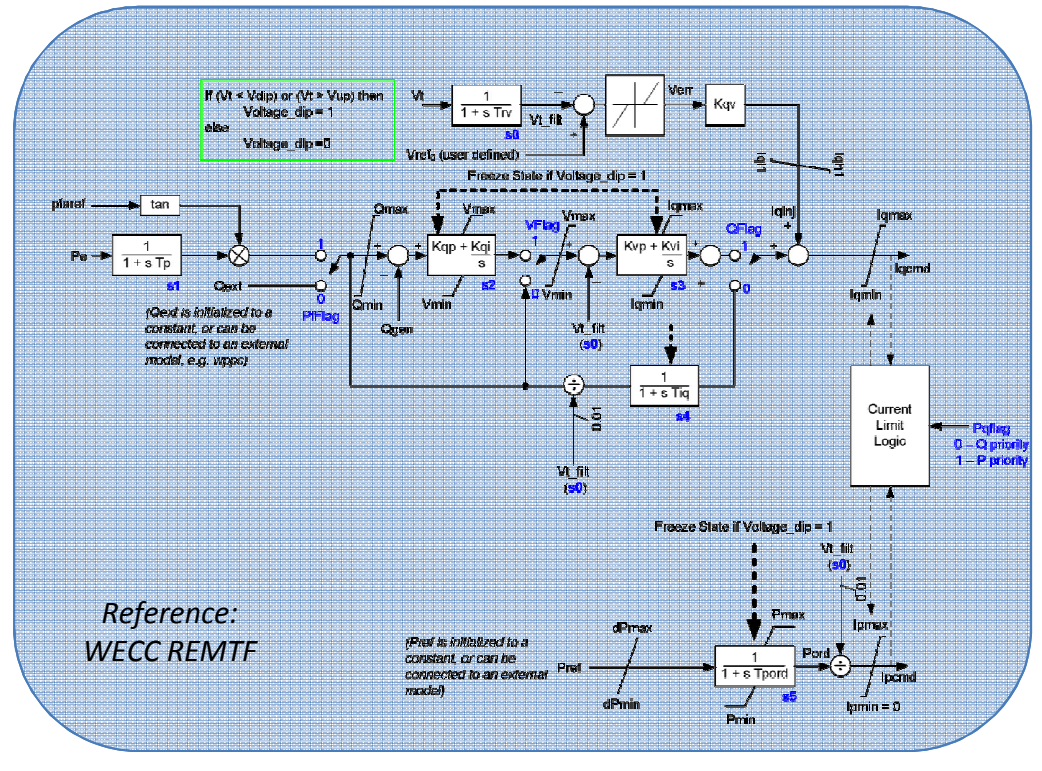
If (Vt < Vdip) or (Vt > Vup) then
Voltage_dip = 1
else
Voltage_dip = 0

Vt
$\frac{1}{1 + s\,Trv}$
s0
Vt_filt
Vref0 (user defined)
Verr
Kqv
dbd1
dbd2

Freeze State if Voltage_dip = 1

pfaref
tan
Pe
$\frac{1}{1 + s\,Tp}$
s1
1
Qext
0
PfFlag
Qmax
Qmin
Qgen
Vmax
Vmin
$Kqp + \frac{Kqi}{s}$
s2
VFlag
1
0
Vmax
Vmin
Vt_filt
(s0)
Iqmax
Iqmin
$Kvp + \frac{Kvi}{s}$
s3
QFlag
1
0
Iqinj
Iqmax
Iqmin
Iqcmd

(Qext is initialized to a constant, or can be connected to an external model, e.g. wppc)

0.01
Vt_filt
(s0)
$\frac{1}{1 + s\,Tiq}$
s4

Current Limit Logic
Pqflag
0 – Q priority
1 – P priority

Freeze State if Voltage_dip = 1
Vt_filt
(s0)
0.01
Pmax
Pmin
Ipmax
Ipmin = 0
(Pref is initialized to a constant, or can be connected to an external model)
dPmax
dPmin
Pref
$\frac{1}{1 + s\,Tpord}$
s5
Pord
Ipcmd

Reference:
WECC REMTF